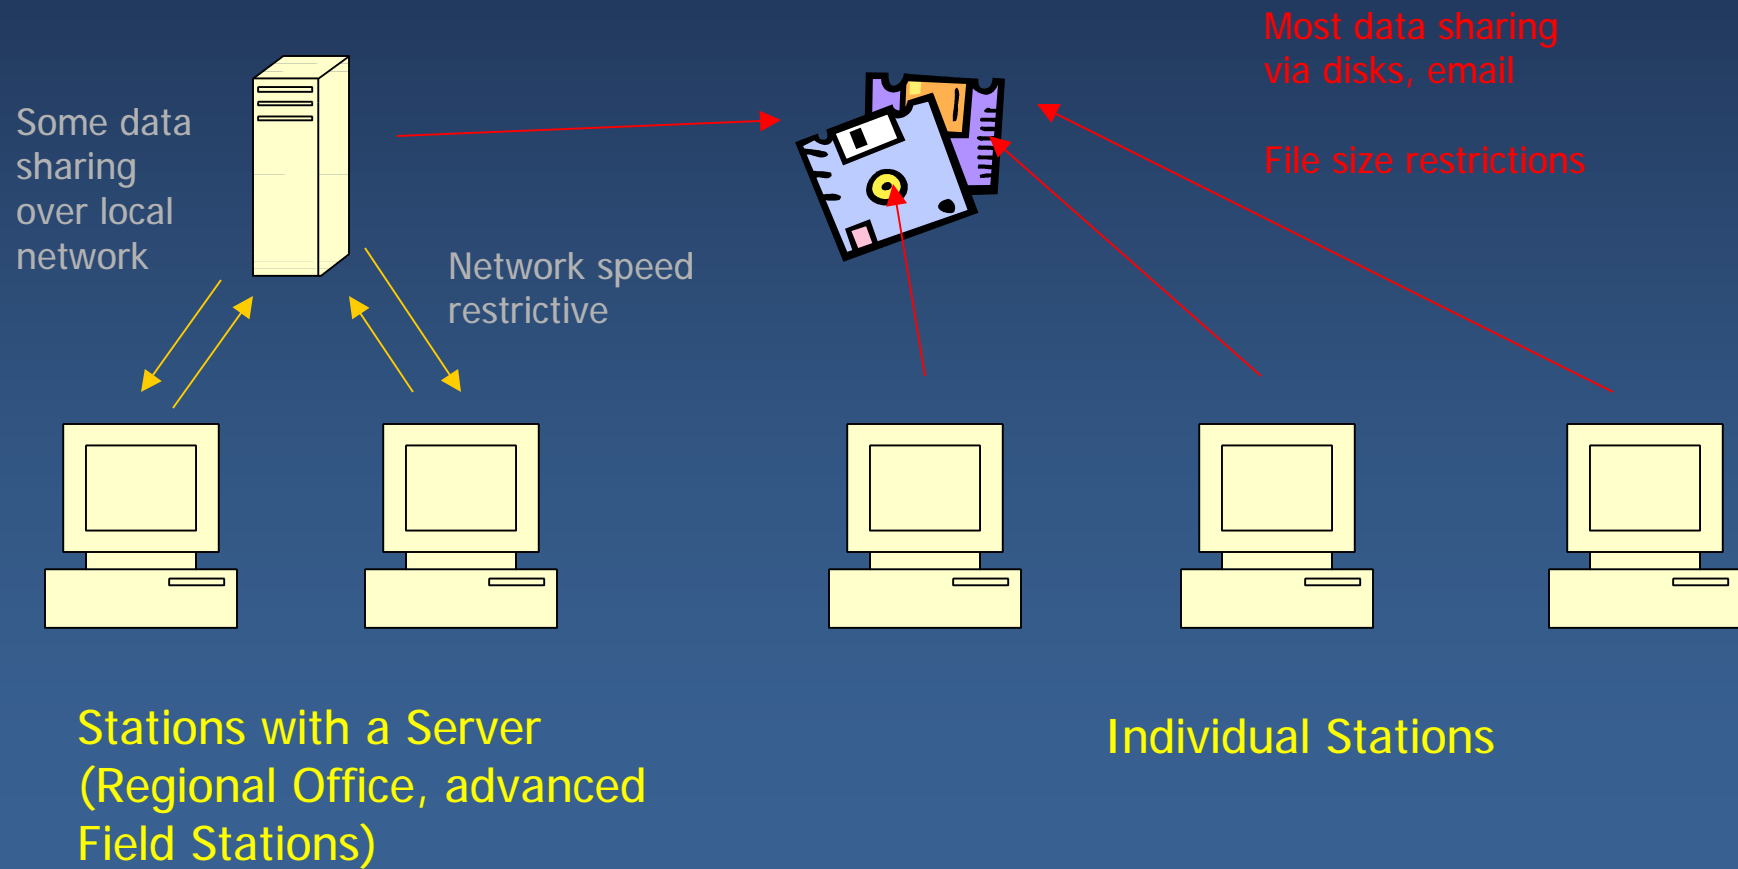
Some data sharing over local network

Most data sharing via disks, email

File size restrictions

Network speed restrictive

Stations with a Server (Regional Office, advanced Field Stations)

Individual Stations